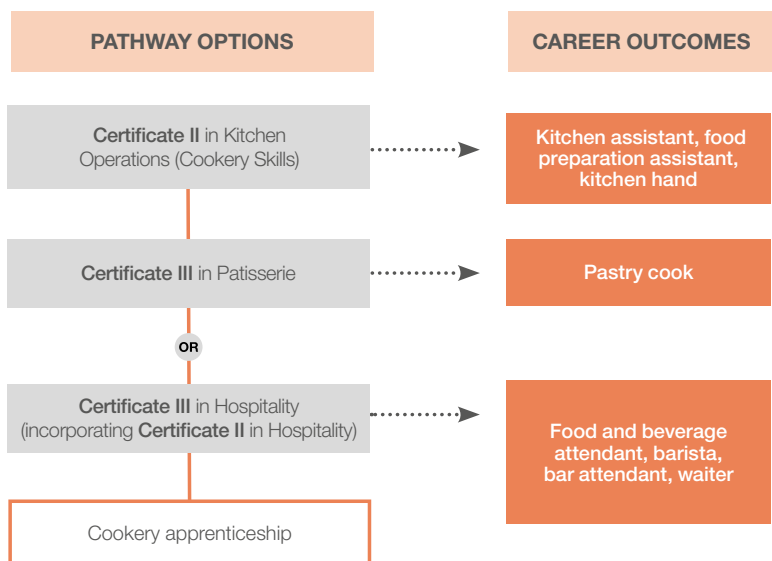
PATHWAY OPTIONS

CAREER OUTCOMES

Certificate II in Kitchen Operations (Cookery Skills)

Kitchen assistant, food preparation assistant, kitchen hand

Certificate III in Patisserie

Pastry cook

OR

Certificate III in Hospitality (incorporating Certificate II in Hospitality)

Food and beverage attendant, barista, bar attendant, waiter

Cookery apprenticeship